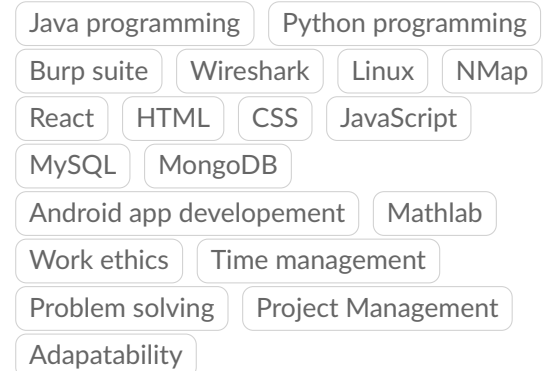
Java programming
Python programming
Burp suite
Wireshark
Linux
NMap
React
HTML
CSS
JavaScript
MySQL
MongoDB
Android app developement
Mathlab
Work ethics
Time management
Problem solving
Project Management
Adapatability